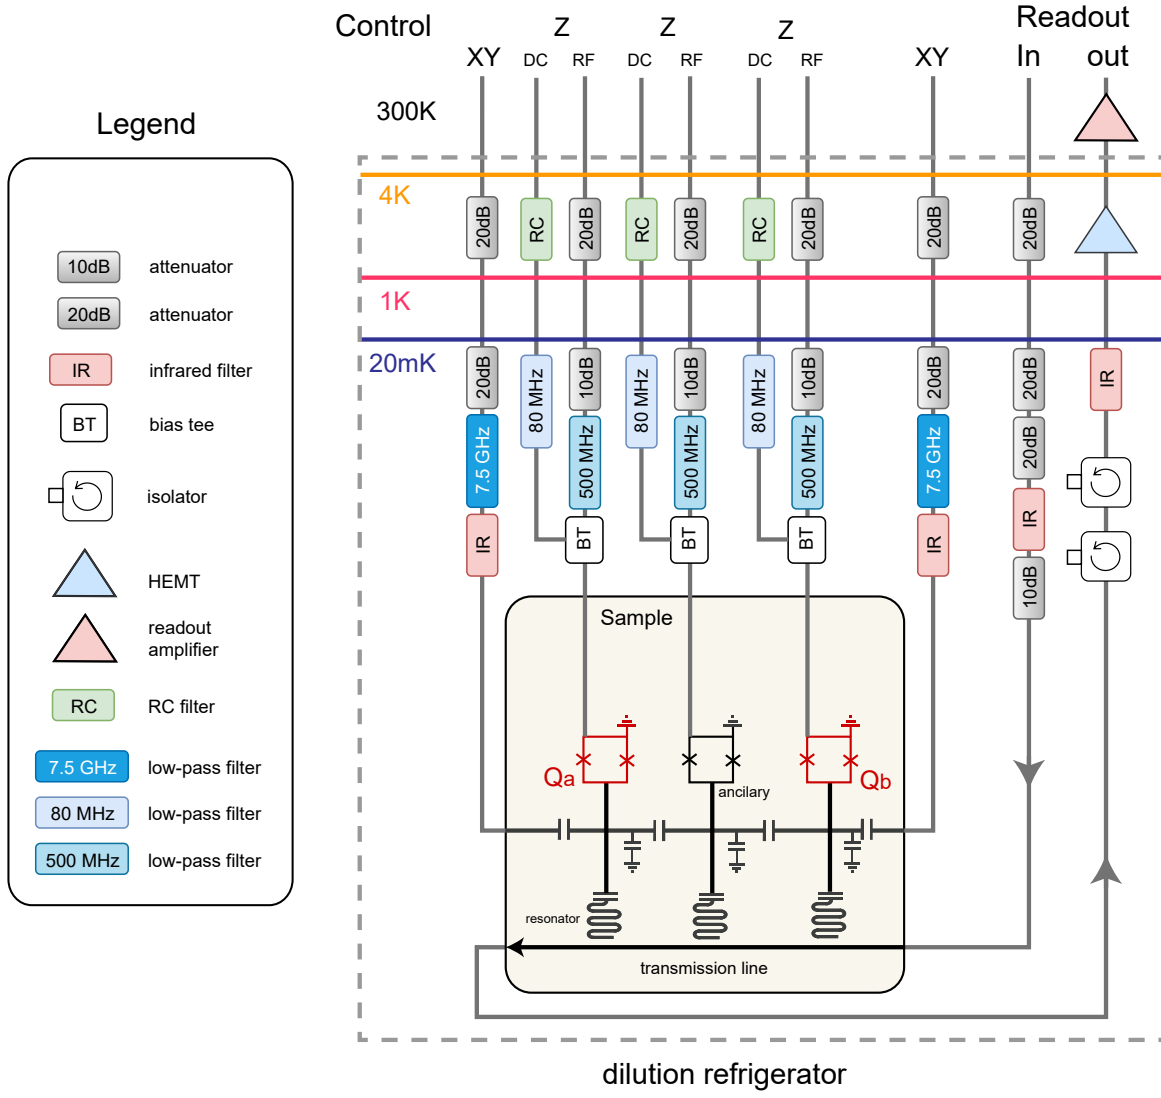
Legend

10dB attenuator
20dB attenuator
IR infrared filter
BT bias tee
isolator
HEMT
readout amplifier
RC RC filter
7.5 GHz low-pass filter
80 MHz low-pass filter
500 MHz low-pass filter

Control

XY

Z
DC RF

Z
DC RF

Z
DC RF

XY

Readout
In out

300K

4K

20dB RC 20dB RC 20dB RC 20dB 20dB 20dB

1K

20mK

20dB 80 MHz 10dB 80 MHz 10dB 80 MHz 10dB 20dB 20dB IR

7.5 GHz 500 MHz 500 MHz 500 MHz 7.5 GHz 20dB

IR BT BT BT IR IR

10dB

Sample

Qa

ancilary

Qb

resonator

transmission line

dilution refrigerator